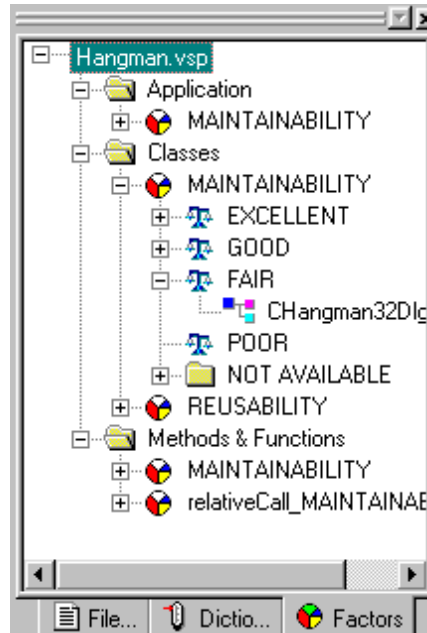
Hangman.vsp
Application
MAINTAINABILITY
Classes
MAINTAINABILITY
EXCELLENT
GOOD
FAIR
CHangman32Dlg
POOR
NOT AVAILABLE
REUSABILITY
Methods & Functions
MAINTAINABILITY
relativeCall_MAINTAINAB

File...
Dictio...
Factors